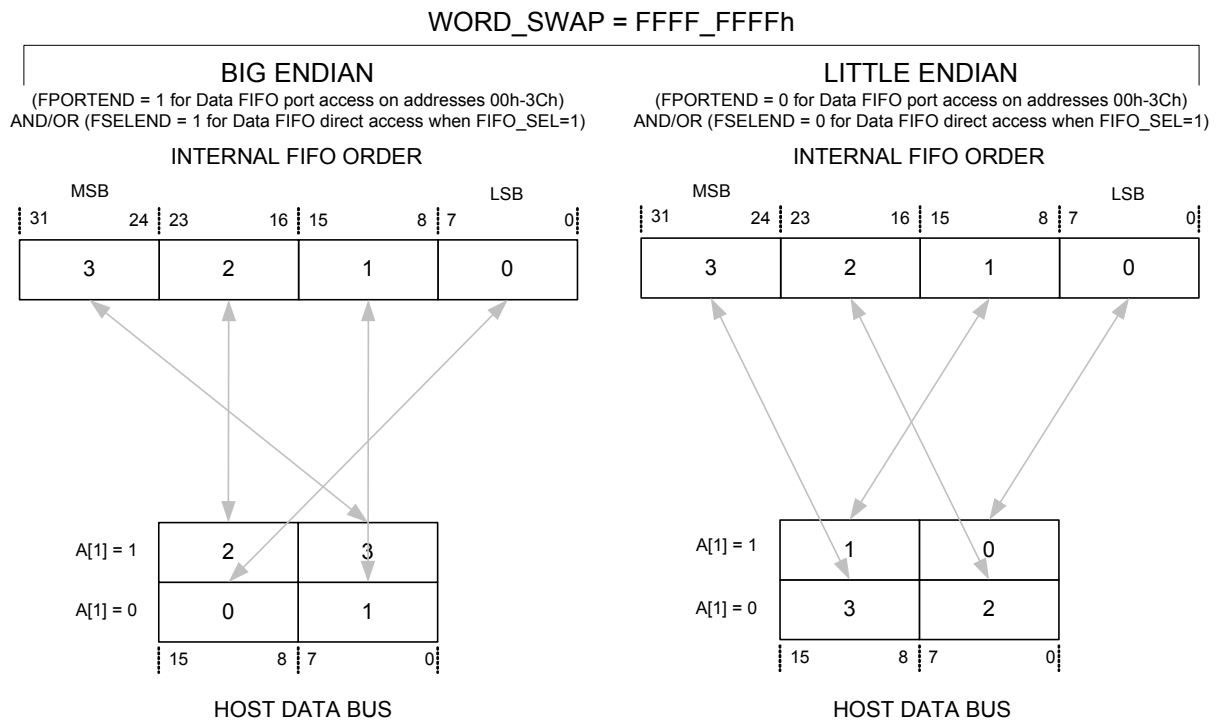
WORD_SWAP = FFFF_FFFFh

BIG ENDIAN

(FPORTEND = 1 for Data FIFO port access on addresses 00h-3Ch)
AND/OR (FSELEND = 1 for Data FIFO direct access when FIFO_SEL=1)

INTERNAL FIFO ORDER

MSB

LSB

31 24 23 16 15 8 7 0

| 3 | 2 | 1 | 0 |
|---|---|---|---|

A[1] = 1

A[1] = 0

| 2 | 3 |
|---|---|
| 0 | 1 |

15 8 7 0

HOST DATA BUS

LITTLE ENDIAN

(FPORTEND = 0 for Data FIFO port access on addresses 00h-3Ch)
AND/OR (FSELEND = 0 for Data FIFO direct access when FIFO_SEL=1)

INTERNAL FIFO ORDER

MSB

LSB

31 24 23 16 15 8 7 0

| 3 | 2 | 1 | 0 |
|---|---|---|---|

A[1] = 1

A[1] = 0

| 1 | 0 |
|---|---|
| 3 | 2 |

15 8 7 0

HOST DATA BUS